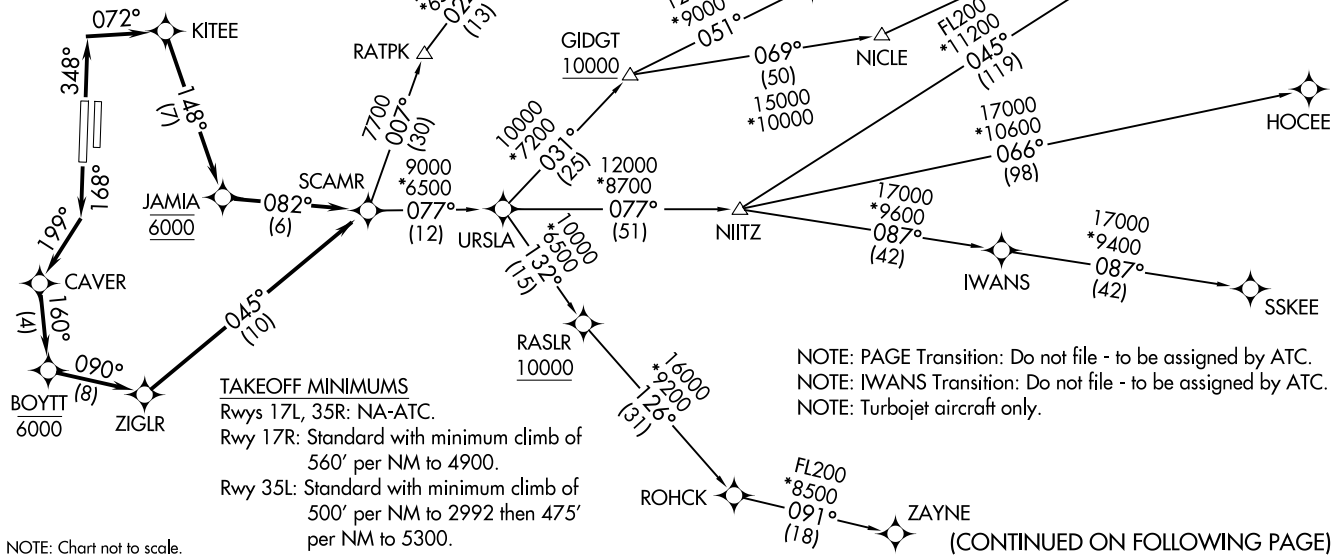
072°
KITEE
348°
148°
(7)
168°
199°
JAMIA
6000
082°
(6)
SCAMR
CAVER
160°
(4)
090°
(8)
BOYTT
6000
ZIGLR
045°
(10)
7700
007°
(30)
RATPK
02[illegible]
(13)
9000
*6500
077°
(12)
URSLA
10000
*7200
031°
(25)
GIDGT
10000
*9000
051°
069°
(50)
15000
*10000
NICLE
FL200
*11200
045°
(119)
12000
*8700
077°
(51)
NIITZ
17000
*10600
066°
(98)
HOCEE
17000
*9600
087°
(42)
IWANS
17000
*9400
087°
(42)
SSKEE
10000
*6500
132°
(15)
RASLR
10000
16000
*9200
126°
(31)
ROHCK
FL200
*8500
091°
(18)
ZAYNE

TAKEOFF MINIMUMS
Rwys 17L, 35R: NA-ATC.
Rwy 17R: Standard with minimum climb of 560' per NM to 4900.
Rwy 35L: Standard with minimum climb of 500' per NM to 2992 then 475' per NM to 5300.

NOTE: PAGE Transition: Do not file - to be assigned by ATC.
NOTE: IWANS Transition: Do not file - to be assigned by ATC.
NOTE: Turbojet aircraft only.

NOTE: Chart not to scale.

(CONTINUED ON FOLLOWING PAGE)